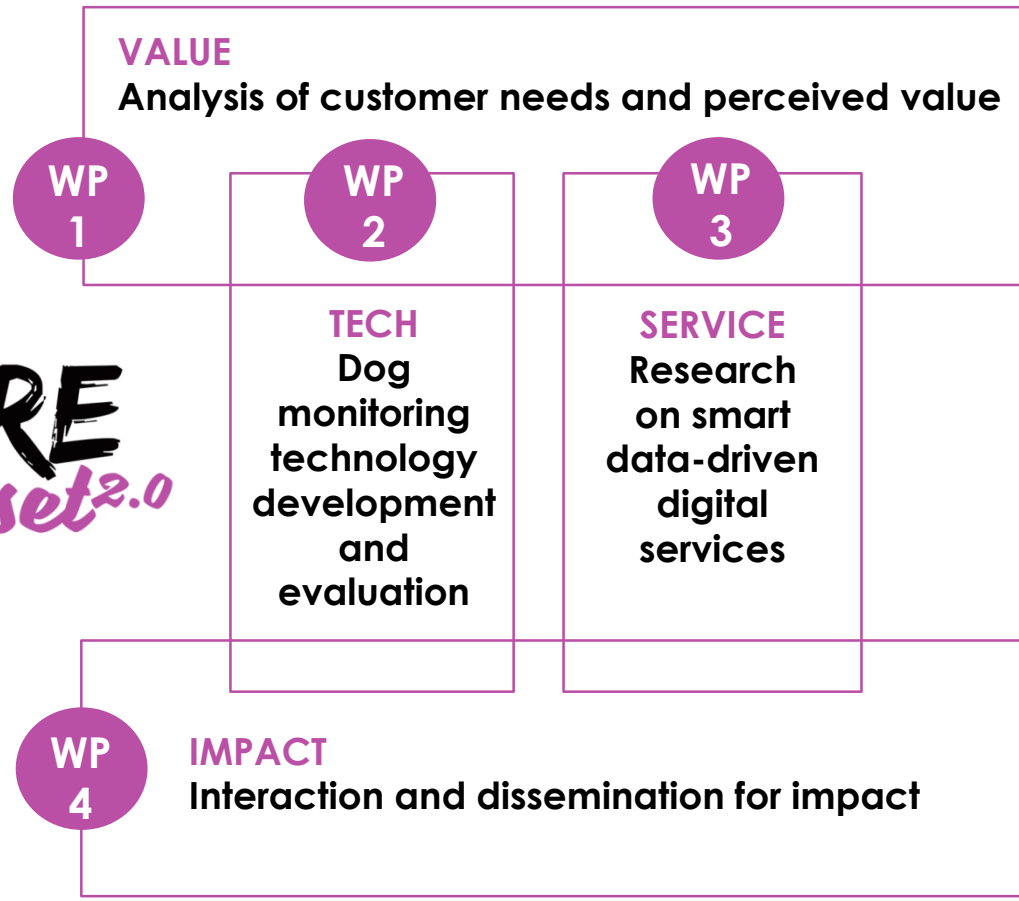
VALUE
Analysis of customer needs and perceived value

WP 1

WP 2

WP 3

RE
set2.0

TECH
Dog monitoring technology development and evaluation

SERVICE
Research on smart data-driven digital services

WP 4

IMPACT
Interaction and dissemination for impact